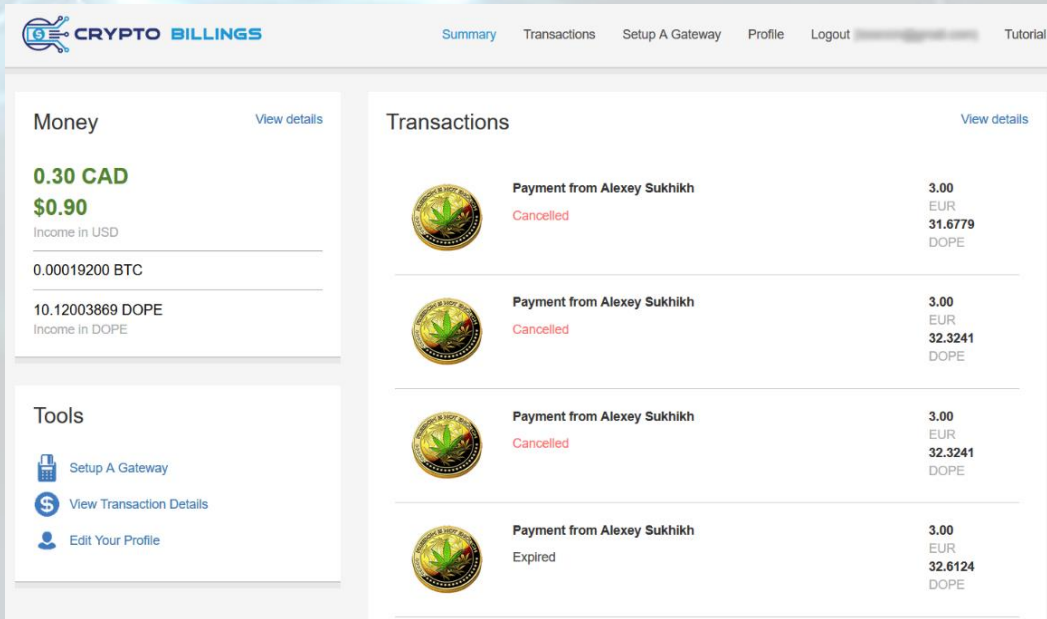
CRYPTO BILLINGS

Summary Transactions Setup A Gateway Profile Logout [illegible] Tutorial

Money
View details

0.30 CAD
$0.90
Income in USD

0.00019200 BTC

10.12003869 DOPE
Income in DOPE

Tools

Setup A Gateway
View Transaction Details
Edit Your Profile

Transactions
View details

Payment from Alexey Sukhikh
Cancelled
3.00
EUR
31.6779
DOPE

Payment from Alexey Sukhikh
Cancelled
3.00
EUR
32.3241
DOPE

Payment from Alexey Sukhikh
Cancelled
3.00
EUR
32.3241
DOPE

Payment from Alexey Sukhikh
Expired
3.00
EUR
32.6124
DOPE